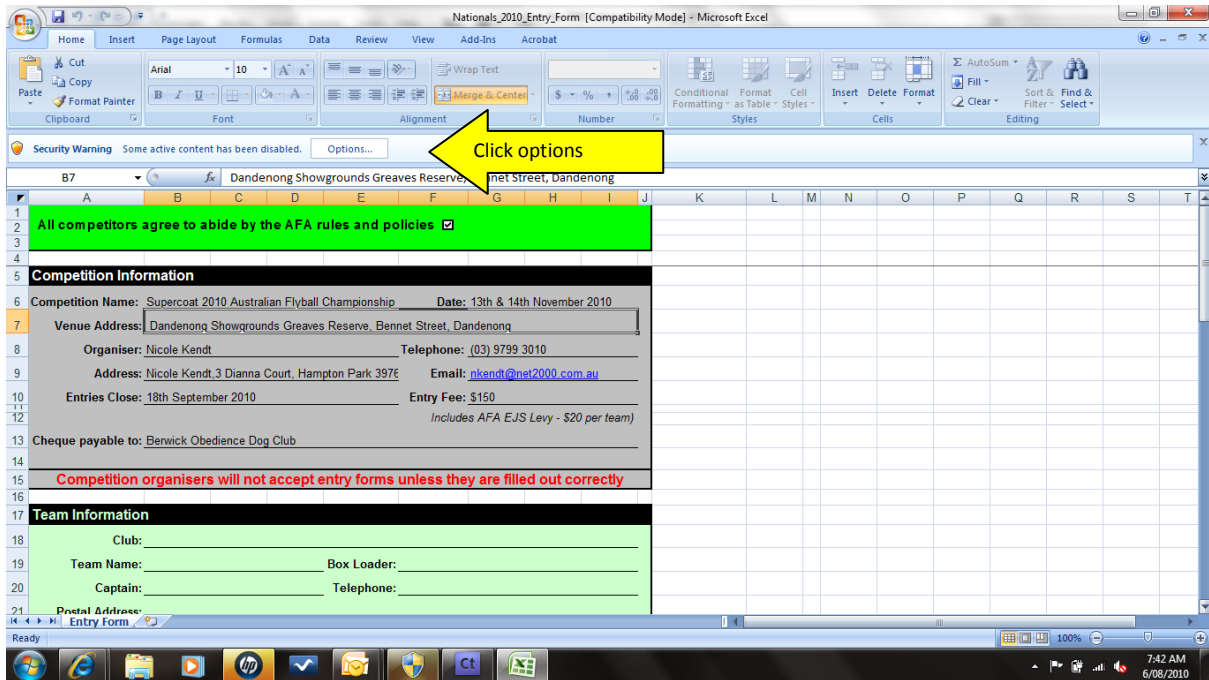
Nationals_2010_Entry_Form [Compatibility Mode] - Microsoft Excel

Home Insert Page Layout Formulas Data Review View Add-Ins Acrobat

Paste Cut Copy Format Painter Clipboard
Arial 10 Font
Wrap Text Merge & Center Alignment
Number
Conditional Formatting Format as Table Cell Styles Styles
Insert Delete Format Cells
AutoSum Fill Clear Sort & Filter Find & Select Editing

Security Warning Some active content has been disabled. Options...

Click options

B7 Dandenong Showgrounds Greaves Reserve, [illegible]net Street, Dandenong

A B C D E F G H I J K L M N O P Q R S T

1
2 All competitors agree to abide by the AFA rules and policies
3
4
5 Competition Information
6 Competition Name: Supercoat 2010 Australian Flyball Championship Date: 13th & 14th November 2010
7 Venue Address: Dandenong Showgrounds Greaves Reserve, Bennet Street, Dandenong
8 Organiser: Nicole Kendt Telephone: (03) 9799 3010
9 Address: Nicole Kendt,3 Dianna Court, Hampton Park 3976 Email: nkendt@net2000.com.au
10 Entries Close: 18th September 2010 Entry Fee: $150
12 Includes AFA EJS Levy - $20 per team)
13 Cheque payable to: Berwick Obedience Dog Club
14
15 Competition organisers will not accept entry forms unless they are filled out correctly
16
17 Team Information
18 Club:
19 Team Name: Box Loader:
20 Captain: Telephone:
21 Postal Address:

Entry Form

Ready 100%

7:42 AM
6/08/2010